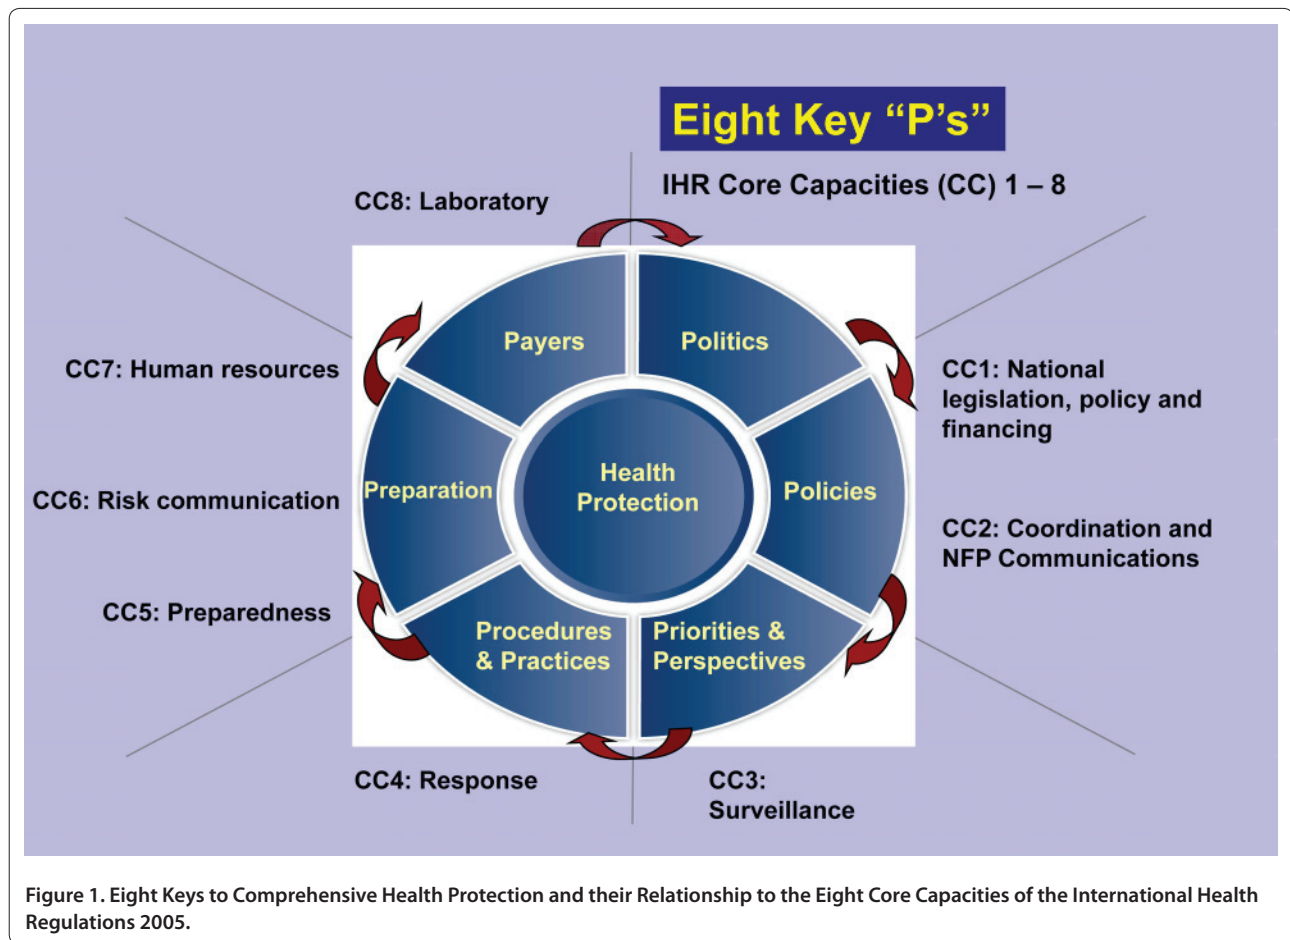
Eight Key “P’s”

IHR Core Capacities (CC) 1 – 8

CC8: Laboratory

CC7: Human resources

CC1: National legislation, policy and financing

CC6: Risk communication

CC2: Coordination and NFP Communications

CC5: Preparedness

Payers

Politics

Preparation

Health Protection

Policies

Procedures & Practices

Priorities & Perspectives

CC4: Response

CC3: Surveillance

Figure 1. Eight Keys to Comprehensive Health Protection and their Relationship to the Eight Core Capacities of the International Health Regulations 2005.